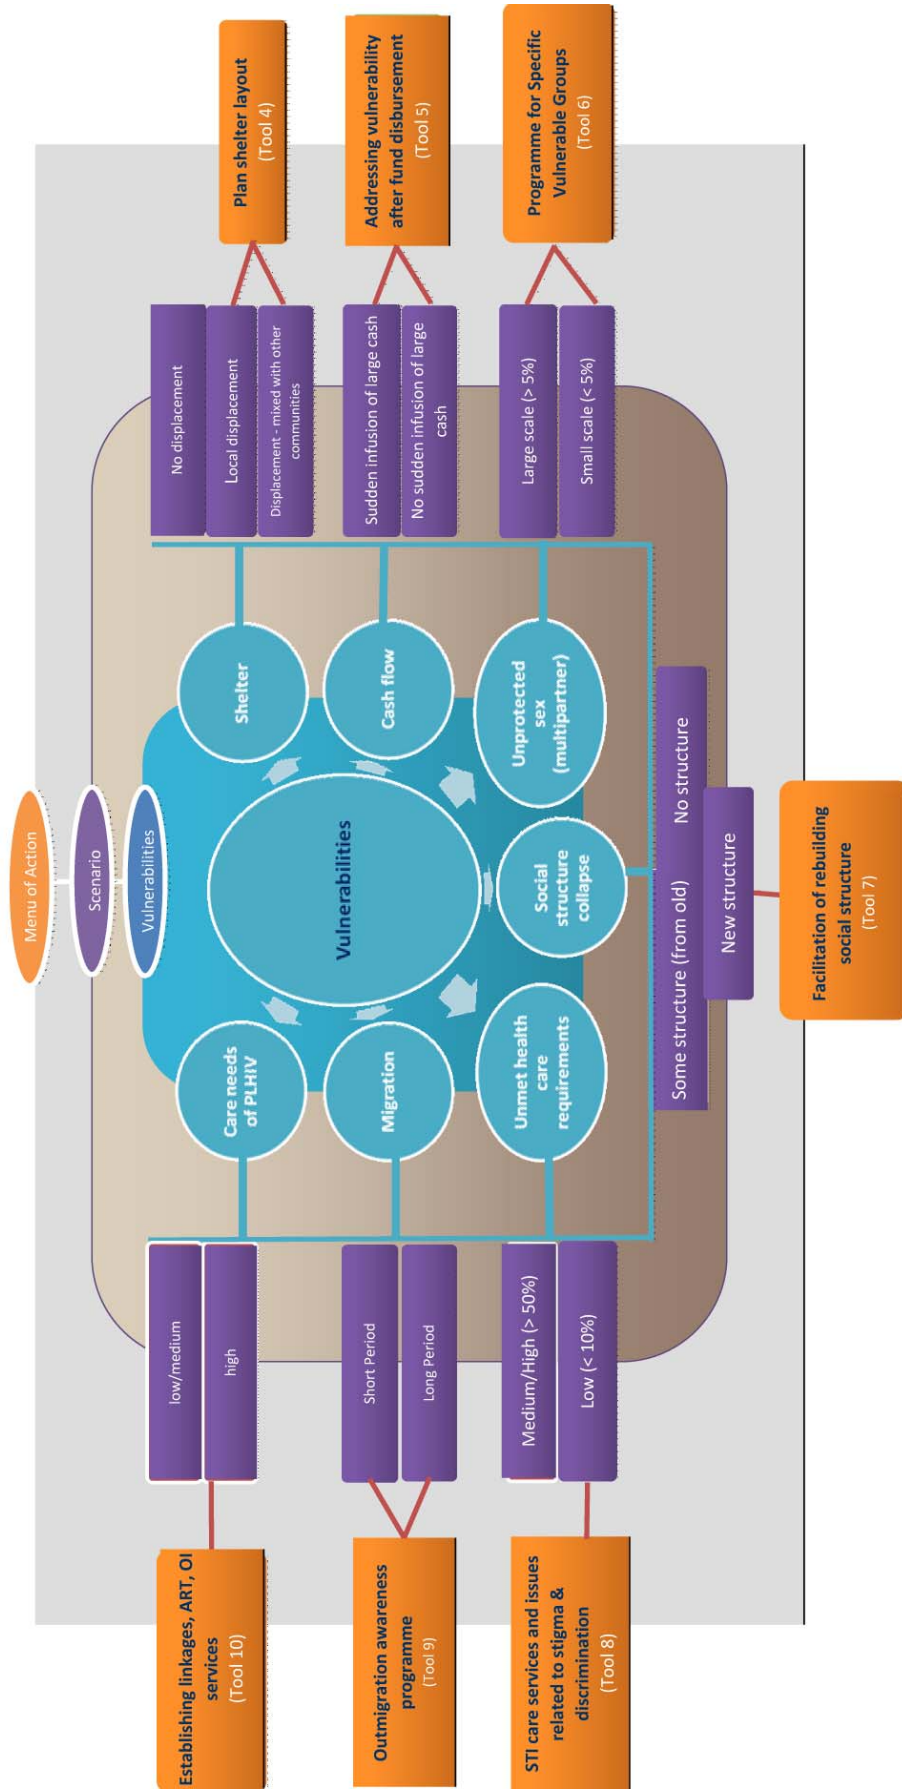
Menu of Action

Scenario

Vulnerabilities

Vulnerabilities

Shelter

Cash flow

Unprotected sex (multipartner)

Social structure collapse

Unmet health care requirements

Migration

Care needs of PLHIV

No displacement

Local displacement

Displacement - mixed with other communities

Plan shelter layout (Tool 4)

Sudden infusion of large cash

No sudden infusion of large cash

Addressing vulnerability after fund disbursement (Tool 5)

Large scale (> 5%)

Small scale (< 5%)

Programme for Specific Vulnerable Groups (Tool 6)

No structure

Some structure (from old)

New structure

Facilitation of rebuilding social structure (Tool 7)

Medium/High (> 50%)

Low (< 10%)

STI care services and issues related to stigma & discrimination (Tool 8)

Short Period

Long Period

Outmigration awareness programme (Tool 9)

low/medium

high

Establishing linkages, ART, OI services (Tool 10)